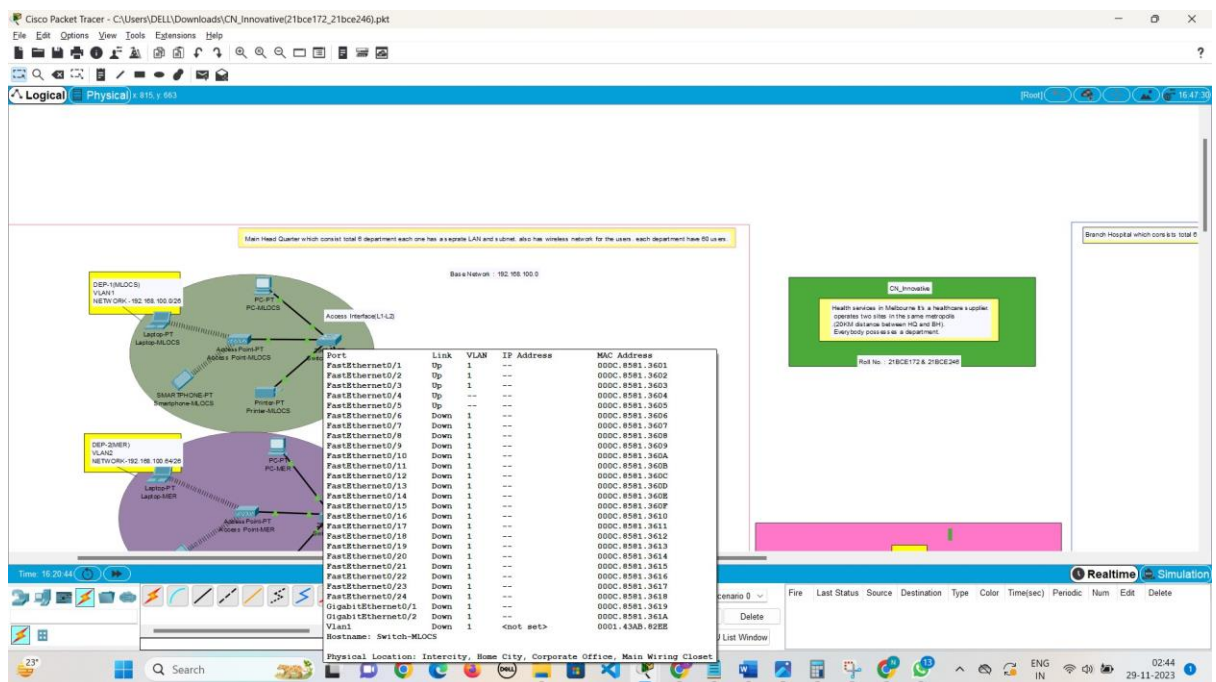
Cisco Packet Tracer - C:\Users\DELL\Downloads\CN_Innovative(21bce172_21bce246).pkt
File Edit Options View Tools Extensions Help
Logical Physical x 815, y 663
[Root] 16:47:30

Main Head Quarter which consist total 6 department each one has a seprate LAN and subnet. also has wireless network for the users. each department have 60 users.

Branch Hospital which consists total 6

Base Network : 192.168.100.0

DEP-1(MLOCS)
VLAN1
NETWORK - 192.168.100.0/26

PC-PT
PC-MLOCS
Access Interface(L1-L2)
Laptop-PT
Laptop-MLOCS
AccessPoint-PT
Access Point-MLOCS
SMARTPHONE-PT
Smartphone-MLOCS
Printer-PT
Printer-MLOCS

DEP-2(MER)
VLAN2
NETWORK-192.168.100.64/26
PC-PT
PC-MER
Laptop-PT
Laptop-MER
Access Point-PT
Access Point-MER

CN_Innovative
Health services in Melbourne it's a healthcare supplier. operates two sites in the same metropolis (20KM distance between HQ and BH). Everybody possesses a department.
Roll No. : 21BCE172 & 21BCE246

| Port | Link | VLAN | IP Address | MAC Address |
|---|---|---|---|---|
| FastEthernet0/1 | Up | 1 | -- | 000C.8581.3601 |
| FastEthernet0/2 | Up | 1 | -- | 000C.8581.3602 |
| FastEthernet0/3 | Up | 1 | -- | 000C.8581.3603 |
| FastEthernet0/4 | Up | -- | -- | 000C.8581.3604 |
| FastEthernet0/5 | Up | -- | -- | 000C.8581.3605 |
| FastEthernet0/6 | Down | 1 | -- | 000C.8581.3606 |
| FastEthernet0/7 | Down | 1 | -- | 000C.8581.3607 |
| FastEthernet0/8 | Down | 1 | -- | 000C.8581.3608 |
| FastEthernet0/9 | Down | 1 | -- | 000C.8581.3609 |
| FastEthernet0/10 | Down | 1 | -- | 000C.8581.360A |
| FastEthernet0/11 | Down | 1 | -- | 000C.8581.360B |
| FastEthernet0/12 | Down | 1 | -- | 000C.8581.360C |
| FastEthernet0/13 | Down | 1 | -- | 000C.8581.360D |
| FastEthernet0/14 | Down | 1 | -- | 000C.8581.360E |
| FastEthernet0/15 | Down | 1 | -- | 000C.8581.360F |
| FastEthernet0/16 | Down | 1 | -- | 000C.8581.3610 |
| FastEthernet0/17 | Down | 1 | -- | 000C.8581.3611 |
| FastEthernet0/18 | Down | 1 | -- | 000C.8581.3612 |
| FastEthernet0/19 | Down | 1 | -- | 000C.8581.3613 |
| FastEthernet0/20 | Down | 1 | -- | 000C.8581.3614 |
| FastEthernet0/21 | Down | 1 | -- | 000C.8581.3615 |
| FastEthernet0/22 | Down | 1 | -- | 000C.8581.3616 |
| FastEthernet0/23 | Down | 1 | -- | 000C.8581.3617 |
| FastEthernet0/24 | Down | 1 | -- | 000C.8581.3618 |
| GigabitEthernet0/1 | Down | 1 | -- | 000C.8581.3619 |
| GigabitEthernet0/2 | Down | 1 | -- | 000C.8581.361A |
| Vlan1 | Down | 1 | <not set> | 0001.43AB.82EE |

Hostname: Switch-MLOCS

Physical Location: Intercity, Home City, Corporate Office, Main Wiring Closet

Time: 16:20:44
Realtime Simulation
cenario 0
Delete
List Window
Fire Last Status Source Destination Type Color Time(sec) Periodic Num Edit Delete

23°
Search
ENG IN
02:44
29-11-2023